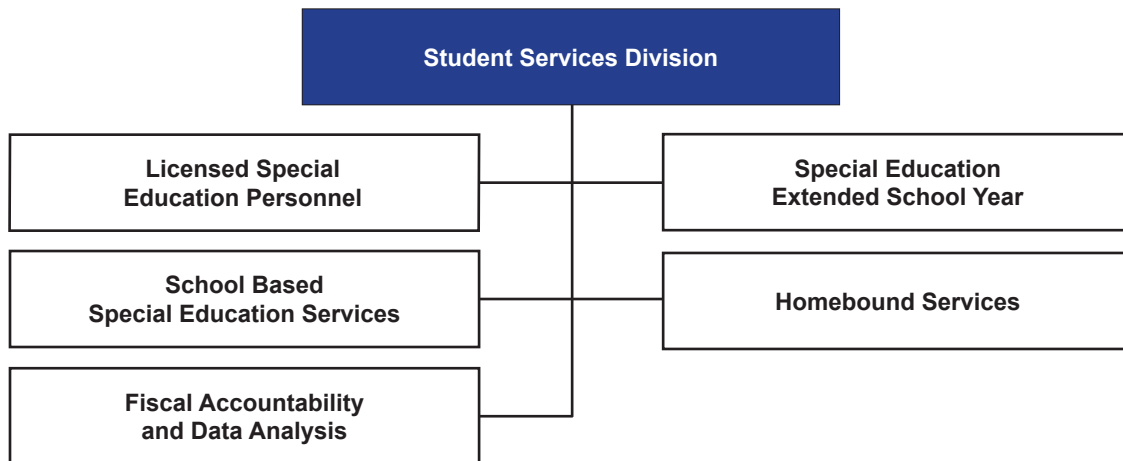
Student Services Division

Licensed Special Education Personnel

Special Education Extended School Year

School Based Special Education Services

Homebound Services

Fiscal Accountability and Data Analysis